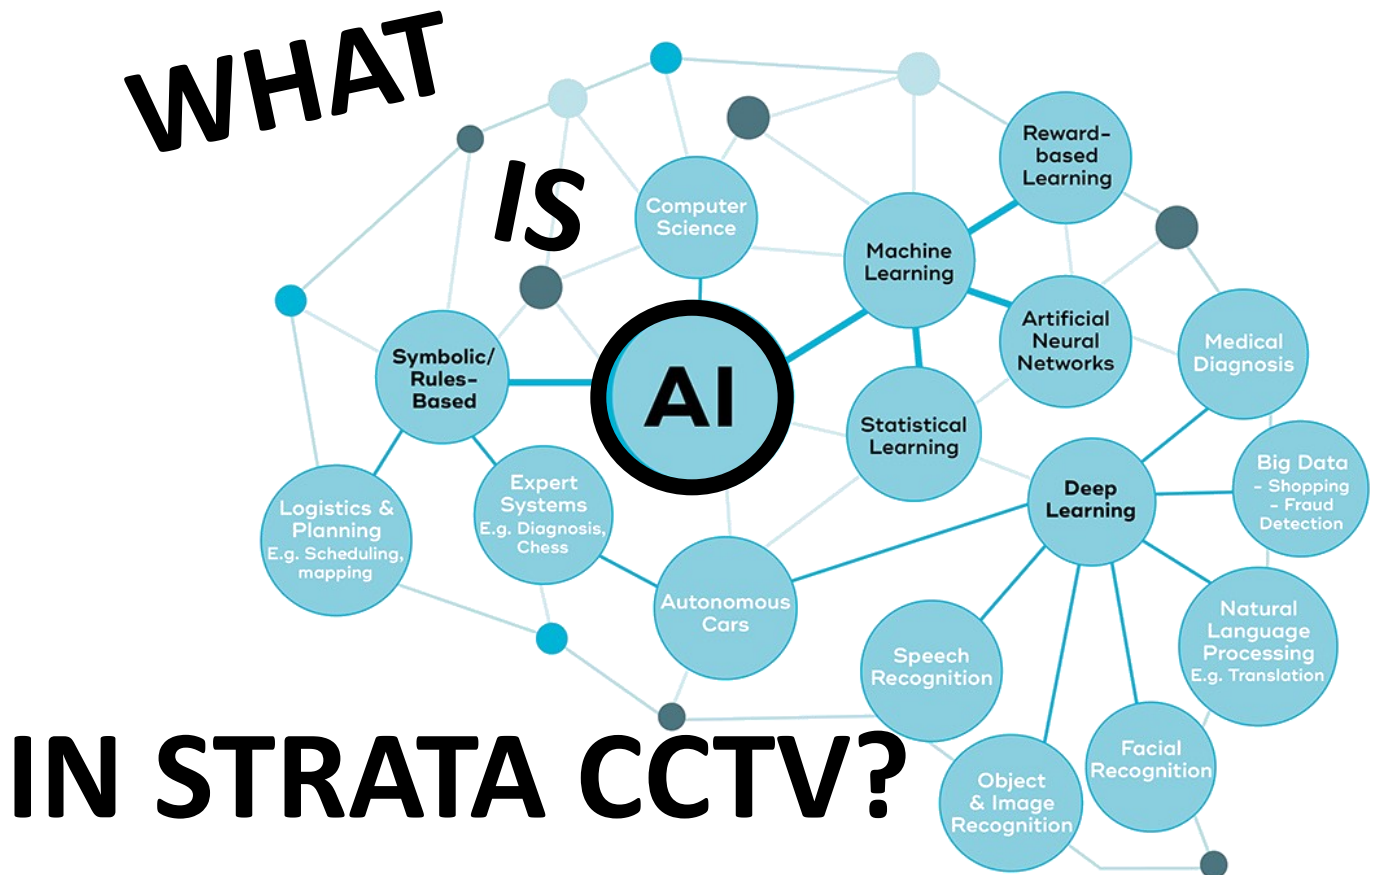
WHAT IS AI IN STRATA CCTV?

Computer Science

Reward-based Learning

Machine Learning

Artificial Neural Networks

Medical Diagnosis

Symbolic/ Rules-Based

Statistical Learning

Big Data - Shopping - Fraud Detection

Deep Learning

Expert Systems E.g. Diagnosis, Chess

Logistics & Planning E.g. Scheduling, mapping

Autonomous Cars

Natural Language Processing E.g. Translation

Speech Recognition

Facial Recognition

Object & Image Recognition